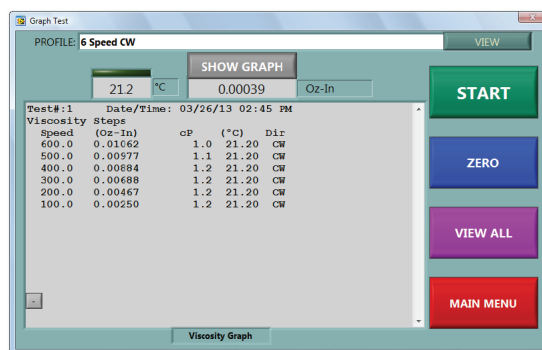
Graph Test

PROFILE: 6 Speed CW

VIEW

SHOW GRAPH

21.2 °C

0.00039 Oz-In

START

ZERO

VIEW ALL

MAIN MENU

Test#:1 Date/Time: 03/26/13 02:45 PM
Viscosity Steps

| Speed | (Oz-In) | cP | (°C) | Dir |
|---|---|---|---|---|
| 600.0 | 0.01062 | 1.0 | 21.20 | CW |
| 500.0 | 0.00977 | 1.1 | 21.20 | CW |
| 400.0 | 0.00884 | 1.2 | 21.20 | CW |
| 300.0 | 0.00688 | 1.2 | 21.20 | CW |
| 200.0 | 0.00467 | 1.2 | 21.20 | CW |
| 100.0 | 0.00250 | 1.2 | 21.20 | CW |

-

Viscosity Graph